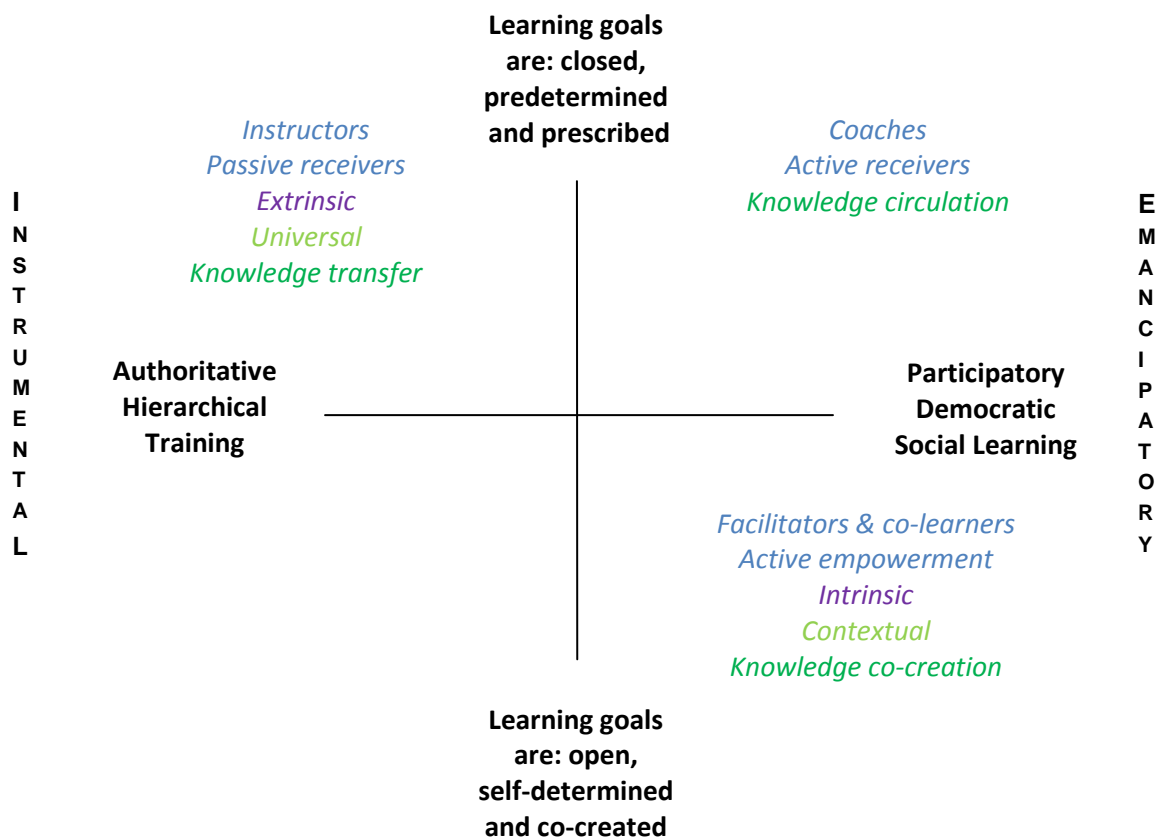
Learning goals are: closed, predetermined and prescribed

Instructors
Passive receivers
Extrinsic
Universal
Knowledge transfer

Coaches
Active receivers
Knowledge circulation

INSTRUMENTAL

EMANCIPATORY

Authoritative
Hierarchical
Training

Participatory
Democratic
Social Learning

Facilitators & co-learners
Active empowerment
Intrinsic
Contextual
Knowledge co-creation

Learning goals are: open, self-determined and co-created